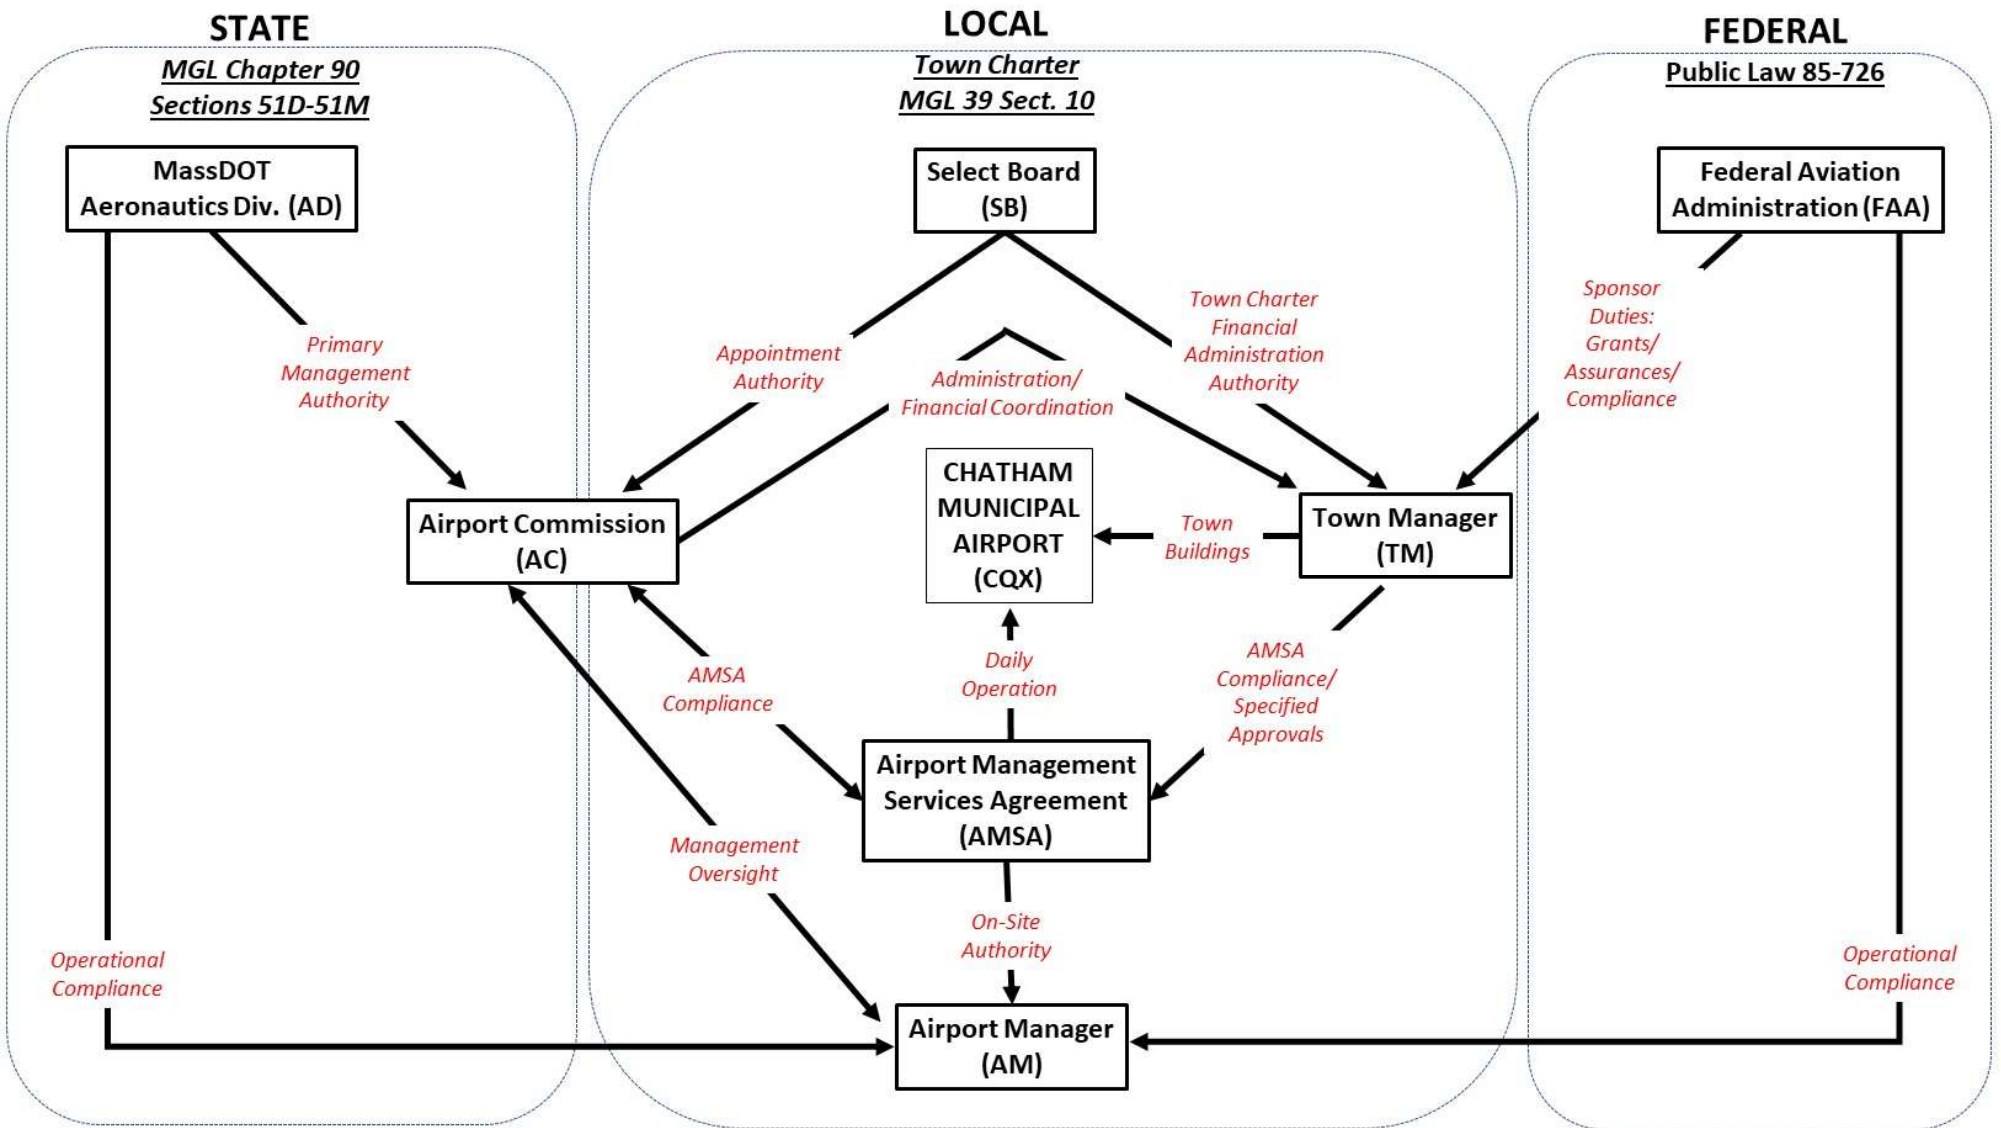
STATE
MGL Chapter 90
Sections 51D-51M

LOCAL
Town Charter
MGL 39 Sect. 10

FEDERAL
Public Law 85-726

MassDOT Aeronautics Div. (AD)

Select Board (SB)

Federal Aviation Administration (FAA)

Primary Management Authority

Appointment Authority

Administration/ Financial Coordination

Town Charter Financial Administration Authority

Sponsor Duties: Grants/ Assurances/ Compliance

CHATHAM MUNICIPAL AIRPORT (CQX)

Airport Commission (AC)

Town Buildings

Town Manager (TM)

AMSA Compliance

Daily Operation

AMSA Compliance/ Specified Approvals

Airport Management Services Agreement (AMSA)

Management Oversight

On-Site Authority

Operational Compliance

Operational Compliance

Airport Manager (AM)